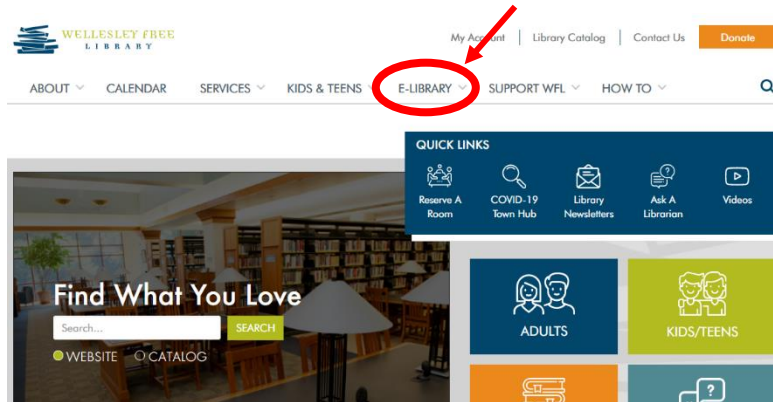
WELLESLEY FREE
LIBRARY

My Account | Library Catalog | Contact Us | Donate

ABOUT CALENDAR SERVICES KIDS & TEENS E-LIBRARY SUPPORT WFL HOW TO

QUICK LINKS

Reserve A Room
COVID-19 Town Hub
Library Newsletters
Ask A Librarian
Videos

Find What You Love

Search...
SEARCH

WEBSITE CATALOG

ADULTS
KIDS/TEENS